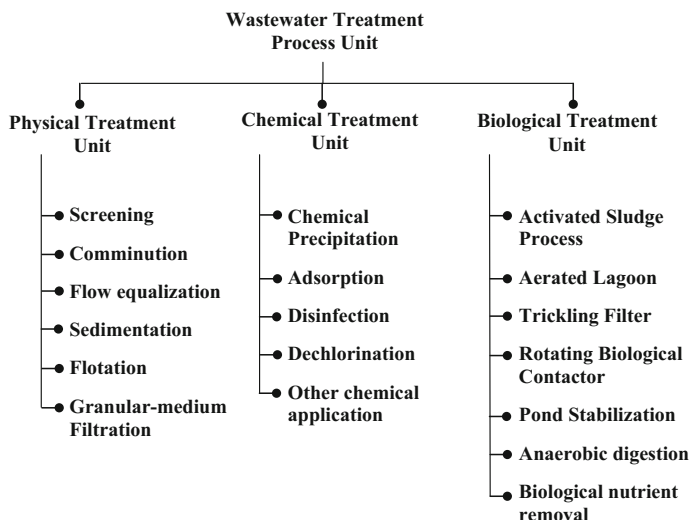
Wastewater Treatment Process Unit

Physical Treatment Unit

Screening

Comminution

Flow equalization

Sedimentation

Flotation

Granular-medium Filtration

Chemical Treatment Unit

Chemical Precipitation

Adsorption

Disinfection

Dechlorination

Other chemical application

Biological Treatment Unit

Activated Sludge Process

Aerated Lagoon

Trickling Filter

Rotating Biological Contactor

Pond Stabilization

Anaerobic digestion

Biological nutrient removal